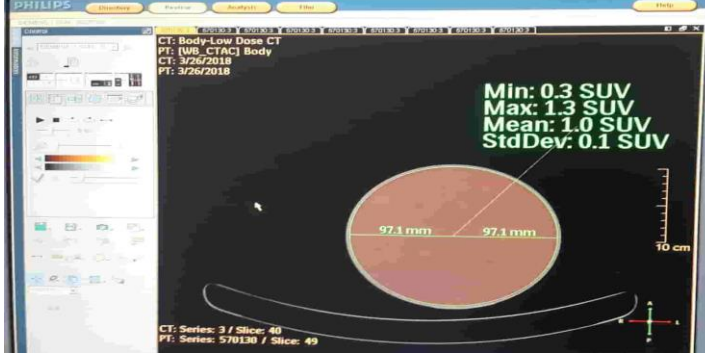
PHILIPS

Directory

Review

Analysis

Filer

Help

Control

CT: Body-Low Dose CT
PT: [WB_CTAC] Body
CT: 3/26/2018
PT: 3/26/2018

Min: 0.3 SUV
Max: 1.3 SUV
Mean: 1.0 SUV
StdDev: 0.1 SUV

97.1 mm

97.1 mm

10 cm

CT: Series: 3 / Slice: 40
PT: Series: 570130 / Slice: 49